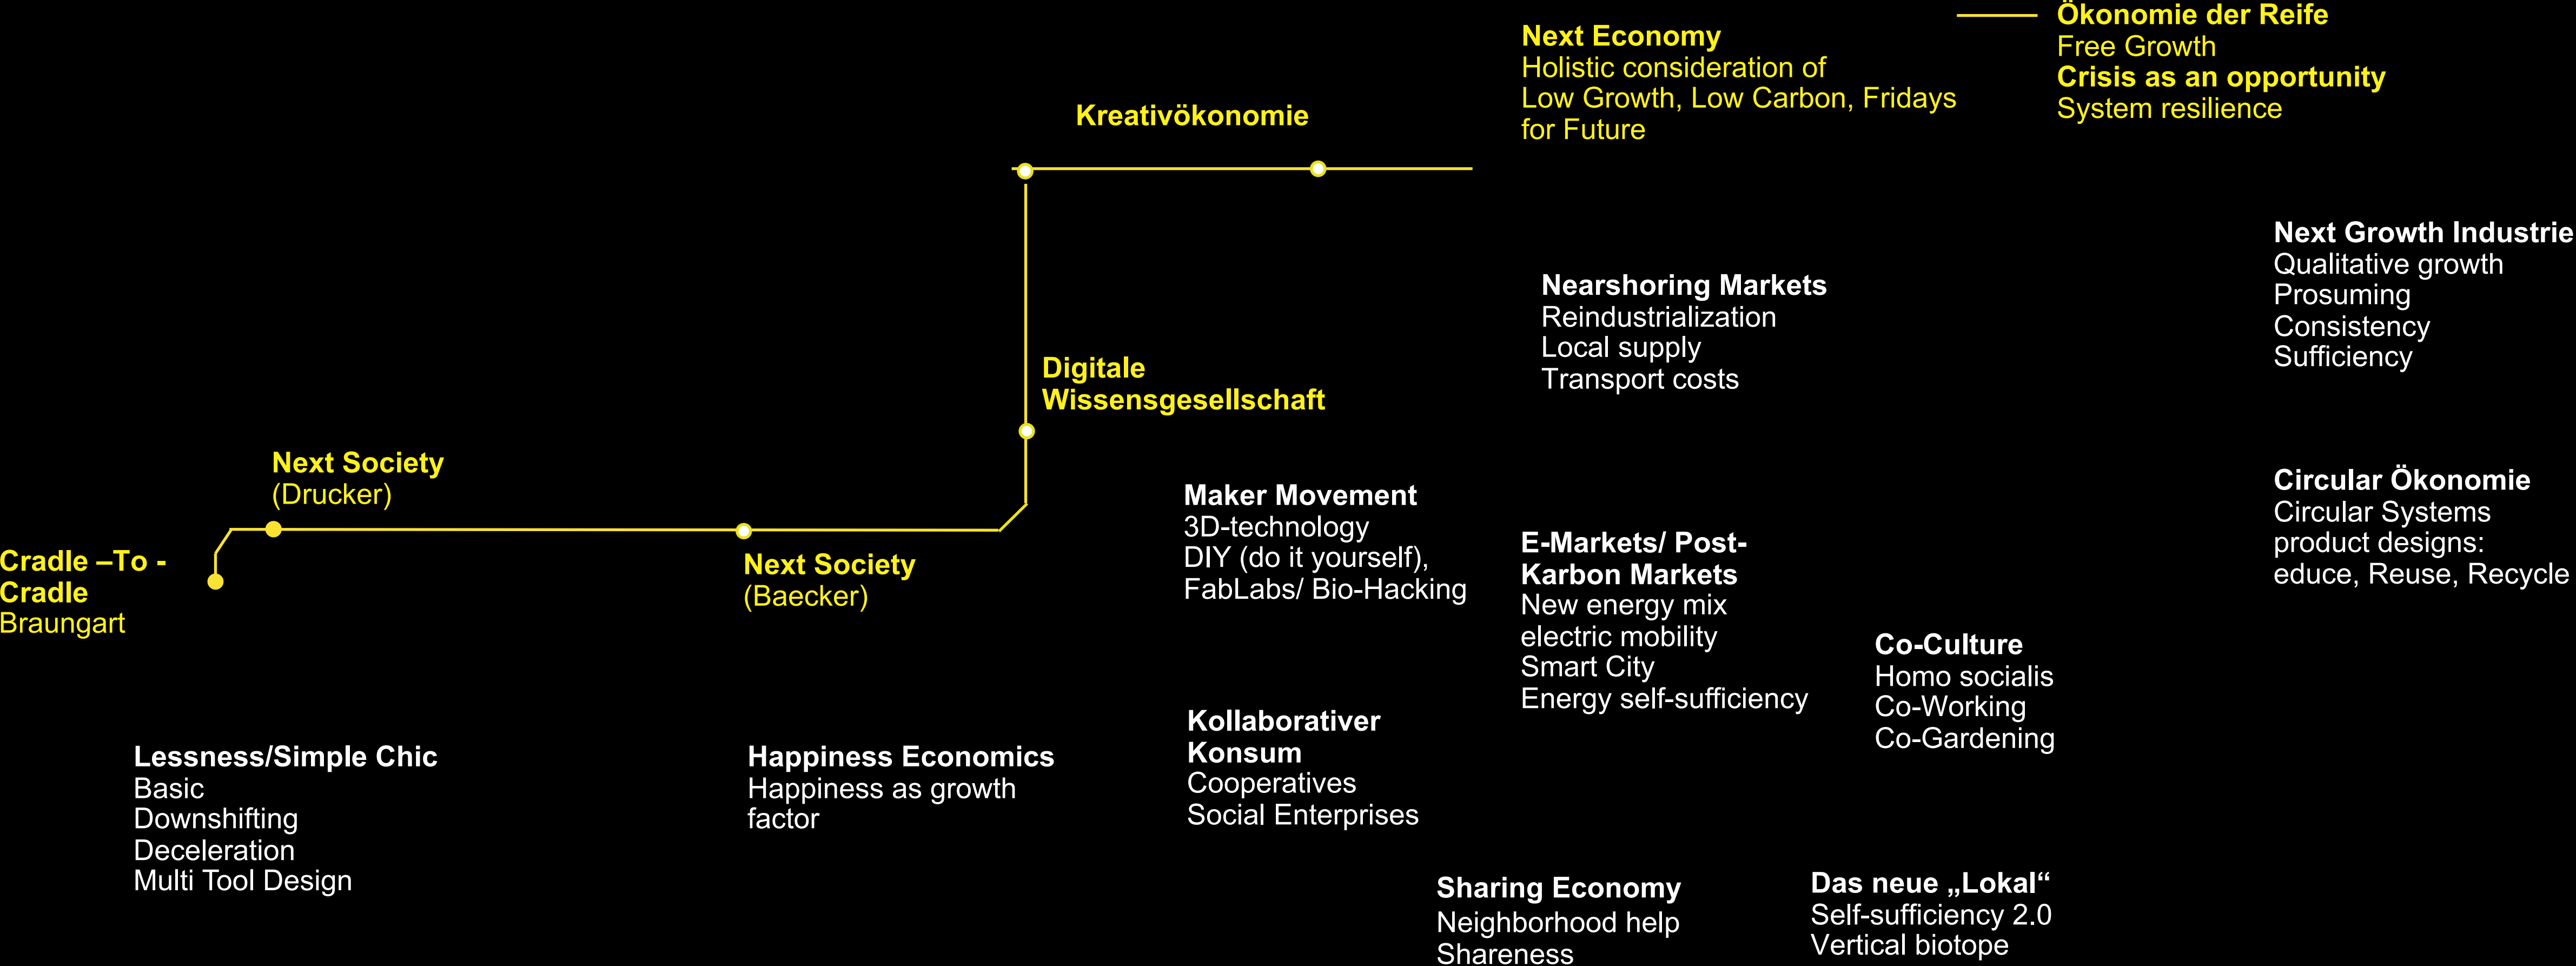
Next Economy
Holistic consideration of Low Growth, Low Carbon, Fridays for Future

Ökonomie der Reife
Free Growth
Crisis as an opportunity
System resilience

Kreativökonomie

Next Growth Industrie
Qualitative growth
Prosuming
Consistency
Sufficiency

Nearshoring Markets
Reindustrialization
Local supply
Transport costs

Digitale Wissensgesellschaft

Next Society
(Drucker)

Maker Movement
3D-technology
DIY (do it yourself), FabLabs/ Bio-Hacking

Circular Ökonomie
Circular Systems
product designs:
educe, Reuse, Recycle

E-Markets/ Post-Karbon Markets
New energy mix
electric mobility
Smart City
Energy self-sufficiency

Cradle –To - Cradle
Braungart

Next Society
(Baecker)

Co-Culture
Homo socialis
Co-Working
Co-Gardening

Kollaborativer Konsum
Cooperatives
Social Enterprises

Lessness/Simple Chic
Basic
Downshifting
Deceleration
Multi Tool Design

Happiness Economics
Happiness as growth factor

Sharing Economy
Neighborhood help
Shareness

Das neue „Lokal“
Self-sufficiency 2.0
Vertical biotope